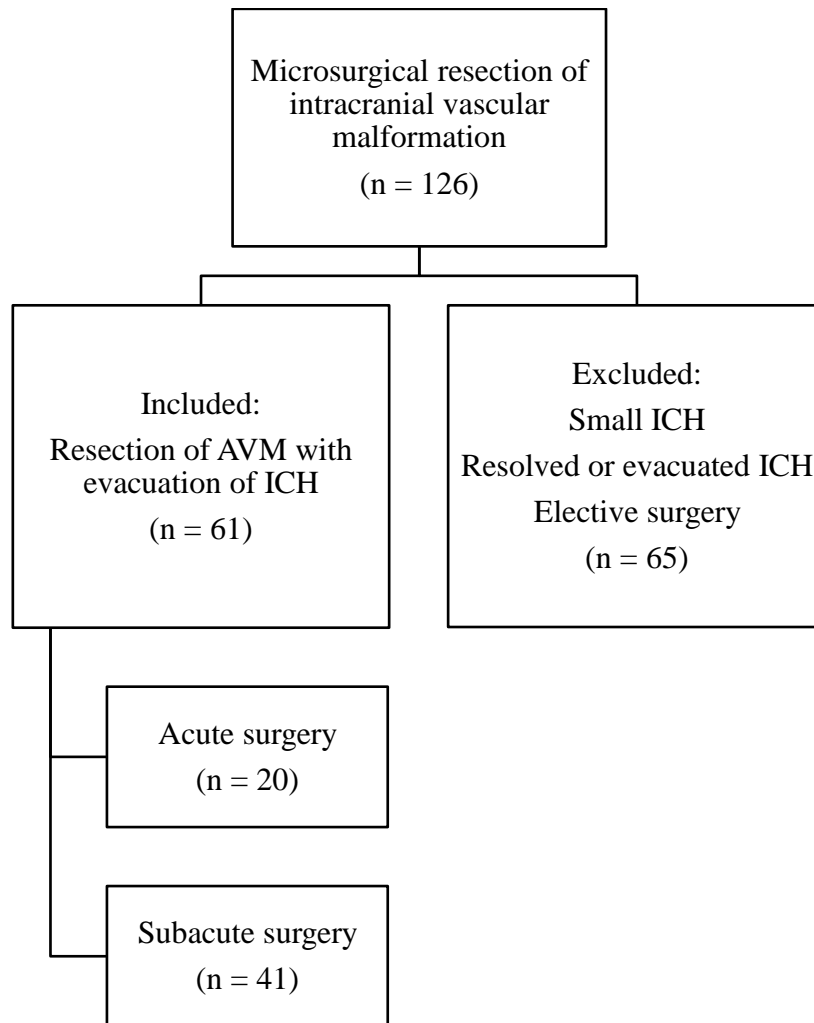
Microsurgical resection of intracranial vascular malformation
(n = 126)

Included:
Resection of AVM with evacuation of ICH
(n = 61)

Excluded:
Small ICH
Resolved or evacuated ICH
Elective surgery
(n = 65)

Acute surgery
(n = 20)

Subacute surgery
(n = 41)